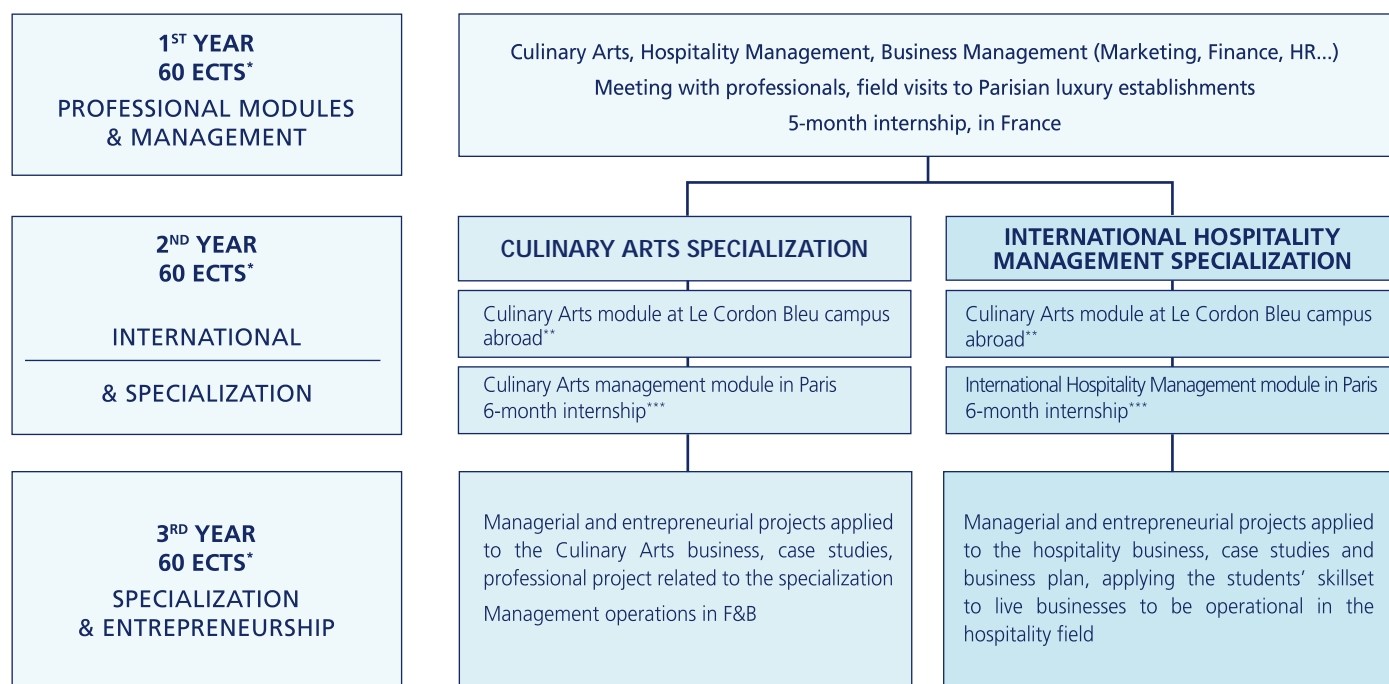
1$^{ST}$ YEAR
60 ECTS*
PROFESSIONAL MODULES & MANAGEMENT

Culinary Arts, Hospitality Management, Business Management (Marketing, Finance, HR...)
Meeting with professionals, field visits to Parisian luxury establishments
5-month internship, in France

2$^{ND}$ YEAR
60 ECTS*

INTERNATIONAL

& SPECIALIZATION

CULINARY ARTS SPECIALIZATION

Culinary Arts module at Le Cordon Bleu campus abroad**

Culinary Arts management module in Paris
6-month internship***

INTERNATIONAL HOSPITALITY MANAGEMENT SPECIALIZATION

Culinary Arts module at Le Cordon Bleu campus abroad**

International Hospitality Management module in Paris
6-month internship***

3$^{RD}$ YEAR
60 ECTS*
SPECIALIZATION & ENTREPRENEURSHIP

Managerial and entrepreneurial projects applied to the Culinary Arts business, case studies, professional project related to the specialization

Management operations in F&B

Managerial and entrepreneurial projects applied to the hospitality business, case studies and business plan, applying the students' skillset to live businesses to be operational in the hospitality field